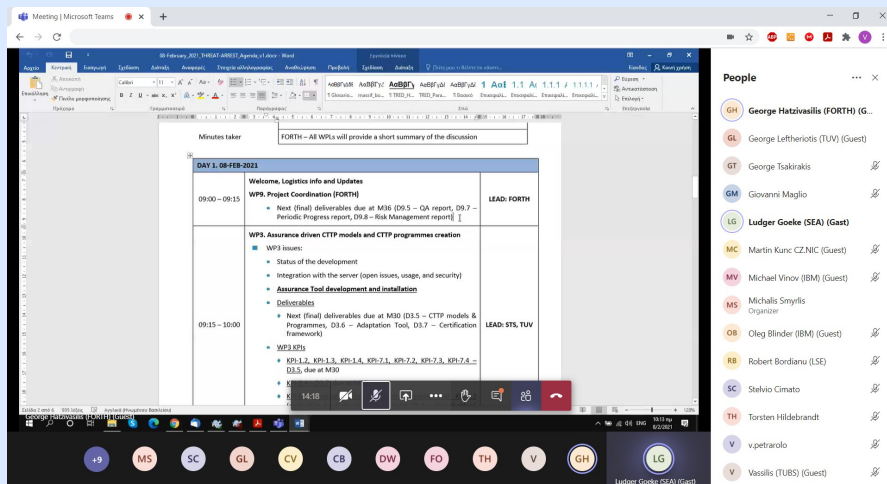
Meeting | Microsoft Teams

08-February_2021_THREAT-ARREST_Agenda_v1.docx - Word

Αρχείο Κεντρική Εισαγωγή Σχεδίαση Διάταξη Αναφορές Στοιχεία αλληλογραφίας Αναθεώρηση Προβολή Σχεδίαση Διάταξη

Calibri 11

Πρόχειρο Γραμματοσειρά Παράγραφος Στυλ Επεξεργασία

| Minutes taker | FORTH – All WPLs will provide a short summary of the discussion |
|---|---|

| DAY 1. 08-FEB-2021 | | |
|---|---|---|
| 09:00 – 09:15 | **Welcome, Logistics info and Updates** **WP9. Project Coordination (FORTH)** Next (final) deliverables due at M36 (D9.5 – QA report, D9.7 – Periodic Progress report, D9.8 – Risk Management report) | **LEAD: FORTH** |
| 09:15 – 10:00 | **WP3. Assurance driven CTTP models and CTTP programmes creation** WP3 issues: Status of the development; Integration with the server (open issues, usage, and security); **Assurance Tool development and installation**; Deliverables: Next (final) deliverables due at M30 (D3.5 – CTTP models & Programmes, D3.6 – Adaptation Tool, D3.7 – Certification framework); WP3 KPIs: KPI-1.2, KPI-1.3, KPI-1.4, KPI-7.1, KPI-7.2, KPI-7.3, KPI-7.4 – D3.5, due at M30 | **LEAD: STS, TUV** |

14:18

George Hatzivasilis (FORTH) (Guest)

+9 MS SC GL CV CB DW FO TH V GH LG

Ludger Goeke (SEA) (Gast)

People

George Hatzivasilis (FORTH) (G...
George Leftheriotis (TUV) (Guest)
George Tsakirakis
Giovanni Maglio
Ludger Goeke (SEA) (Gast)
Martin Kunc CZ.NIC (Guest)
Michael Vinov (IBM) (Guest)
Michalis Smyrlis
Organizer
Oleg Blinder (IBM) (Guest)
Robert Bordianu (LSE)
Stelvio Cimato
Torsten Hildebrandt
v.petrarolo
Vassilis (TUBS) (Guest)

ENG 10:13 8/2/2021